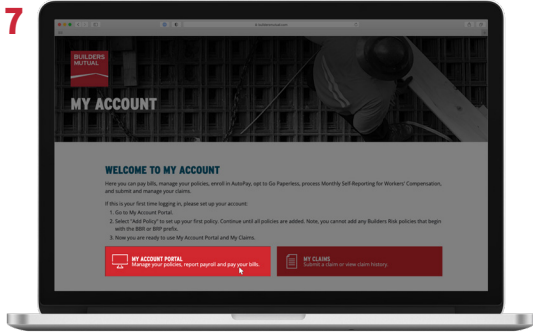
7

BUILDERS MUTUAL

MY ACCOUNT

WELCOME TO MY ACCOUNT

Here you can pay bills, manage your policies, enroll in AutoPay, opt to Go Paperless, process Monthly Self Reporting for Workers' Compensation, and submit and manage your claims.

If this is your first time logging in, please set up your account:

1. Go to My Account Portal.
2. Select "Add Policy" to set up your first policy. Continue until all policies are added. Note, you cannot add any Builders Risk policies that begin with the BBR or BRP prefix.
3. Now you are ready to use My Account Portal and My Claims.

MY ACCOUNT PORTAL
Manage your policies, report payroll and pay your bills.

MY CLAIMS
Submit a claim or view claim history.